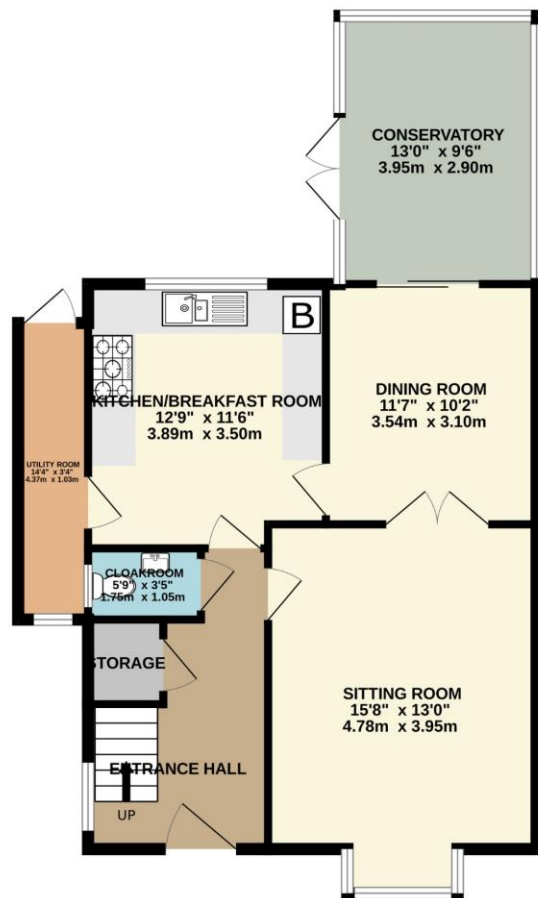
CONSERVATORY
13'0" x 9'6"
3.95m x 2.90m

B

KITCHEN/BREAKFAST ROOM
12'9" x 11'6"
3.89m x 3.50m

DINING ROOM
11'7" x 10'2"
3.54m x 3.10m

UTILITY ROOM
14'4" x 3'4"
4.37m x 1.03m

CLOAKROOM
5'9" x 3'5"
1.75m x 1.05m

STORAGE

SITTING ROOM
15'8" x 13'0"
4.78m x 3.95m

ENTRANCE HALL

UP